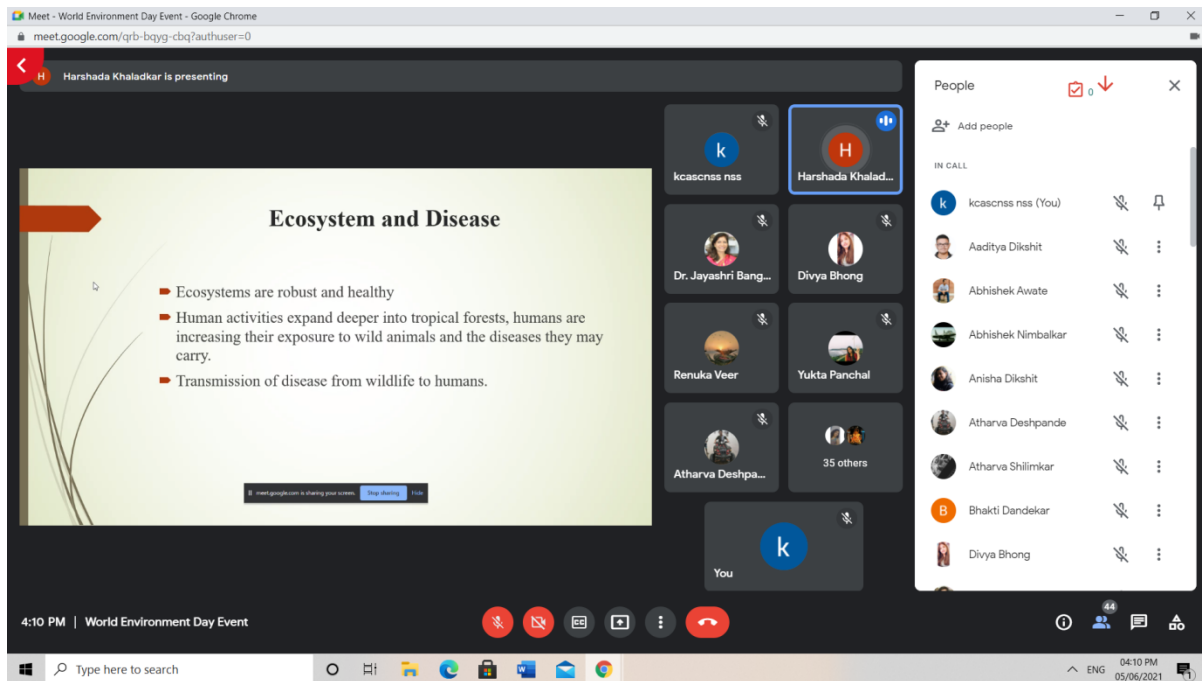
Meet - World Environment Day Event - Google Chrome
meet.google.com/qrb-bqyg-cbq?authuser=0

H Harshada Khaladkar is presenting

Ecosystem and Disease

Ecosystems are robust and healthy

Human activities expand deeper into tropical forests, humans are increasing their exposure to wild animals and the diseases they may carry.

Transmission of disease from wildlife to humans.

meet.google.com is sharing your screen. Stop sharing Hide

k kcascnss nss
H Harshada Khalad...
Dr. Jayashri Bang...
Divya Bhong
Renuka Veer
Yukta Panchal
Atharva Deshpa...
35 others
k You

People
0
Add people
IN CALL
k kcascnss nss (You)
Aaditya Dikshit
Abhishek Awate
Abhishek Nimbalkar
Anisha Dikshit
Atharva Deshpande
Atharva Shilimkar
B Bhakti Dandekar
Divya Bhong

4:10 PM | World Environment Day Event
44

Type here to search
ENG 04:10 PM 05/06/2021